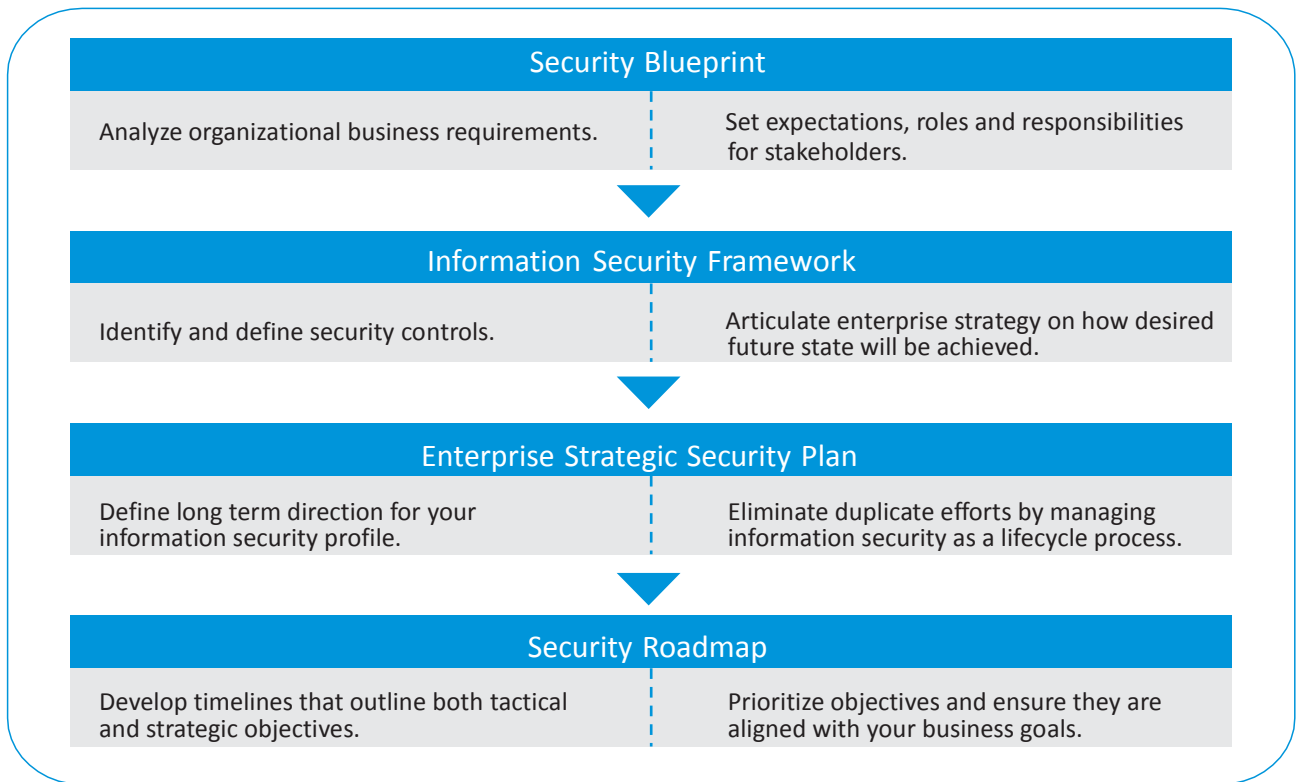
Security Blueprint

Analyze organizational business requirements.

Set expectations, roles and responsibilities for stakeholders.

Information Security Framework

Identify and define security controls.

Articulate enterprise strategy on how desired future state will be achieved.

Enterprise Strategic Security Plan

Define long term direction for your information security profile.

Eliminate duplicate efforts by managing information security as a lifecycle process.

Security Roadmap

Develop timelines that outline both tactical and strategic objectives.

Prioritize objectives and ensure they are aligned with your business goals.